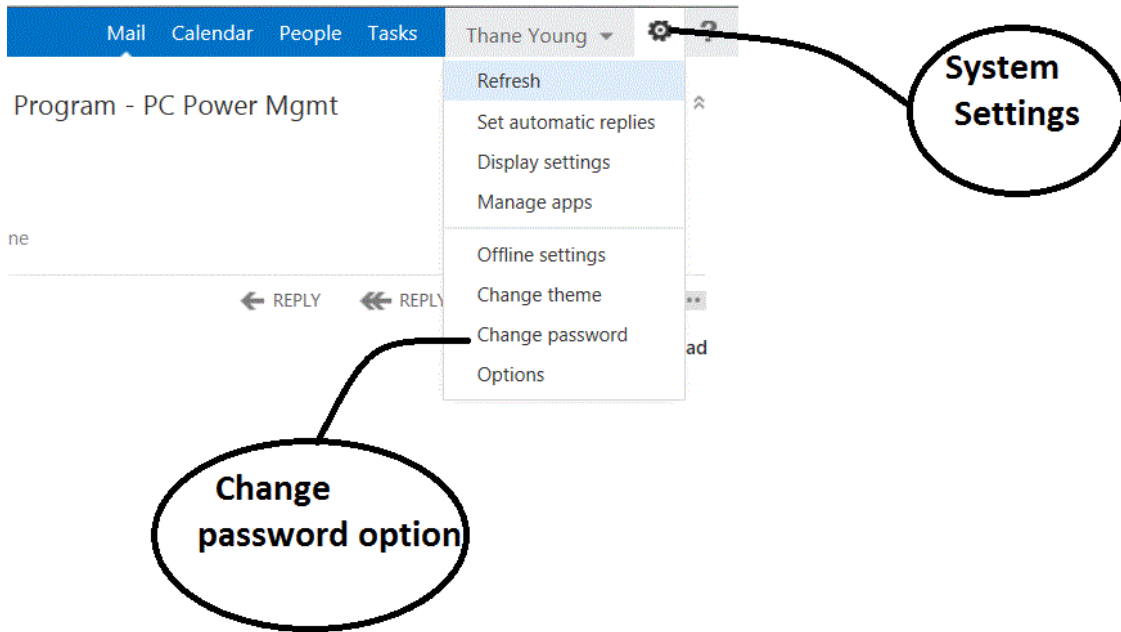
Mail Calendar People Tasks Thane Young ?

Program - PC Power Mgmt

ne

REPLY REPLY

ad

Refresh
Set automatic replies
Display settings
Manage apps
Offline settings
Change theme
Change password
Options

System Settings

Change password option